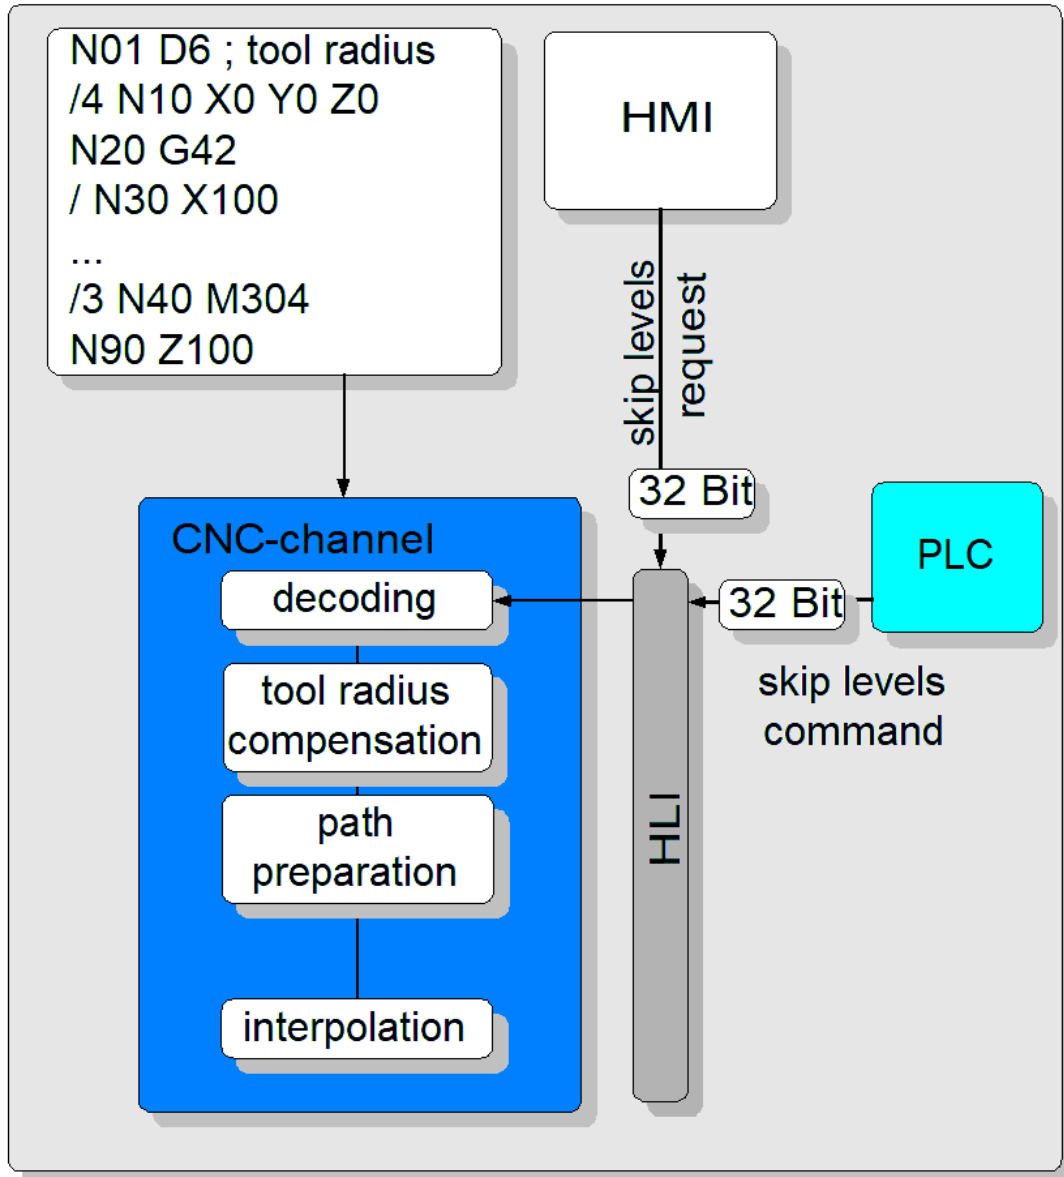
N01 D6 ; tool radius
/4 N10 X0 Y0 Z0
N20 G42
/ N30 X100
...
/3 N40 M304
N90 Z100

HMI

skip levels request

32 Bit

CNC-channel

decoding

tool radius compensation

path preparation

interpolation

HLI

32 Bit

PLC

skip levels command